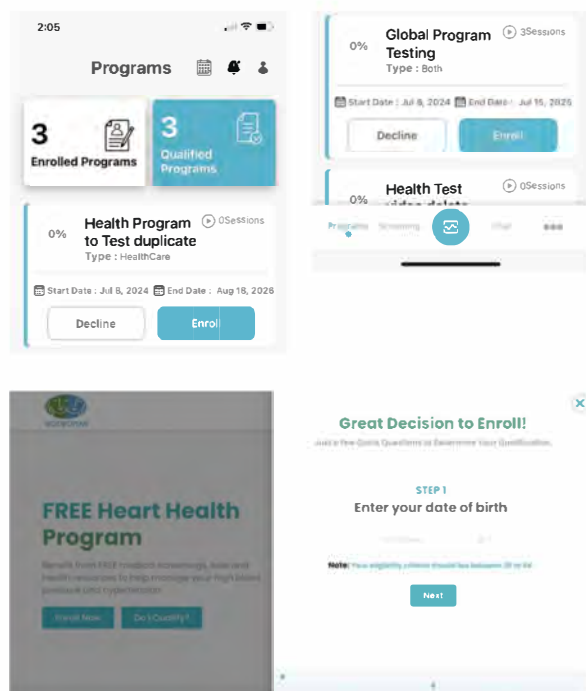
2:05

Programs

3
Enrolled Programs

3
Qualified Programs

0%
Health Program to Test duplicate
0Sessions
Type : HealthCare

Start Date : Jul 8, 2024 End Date : Aug 18, 2028

Decline
Enroll

0%
Global Program Testing
3Sessions
Type : Both

Start Date : Jul 8, 2024 End Date : Jul 15, 2025

Decline
Enroll

0%
Health Test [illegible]
0Sessions

Programs Screening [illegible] Chat

FREE Heart Health Program

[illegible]

Enroll Now Do I Qualify?

Great Decision to Enroll!
Just a Few Quick Questions to Determine Your Qualification.

STEP 1
Enter your date of birth

Note: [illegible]

Next